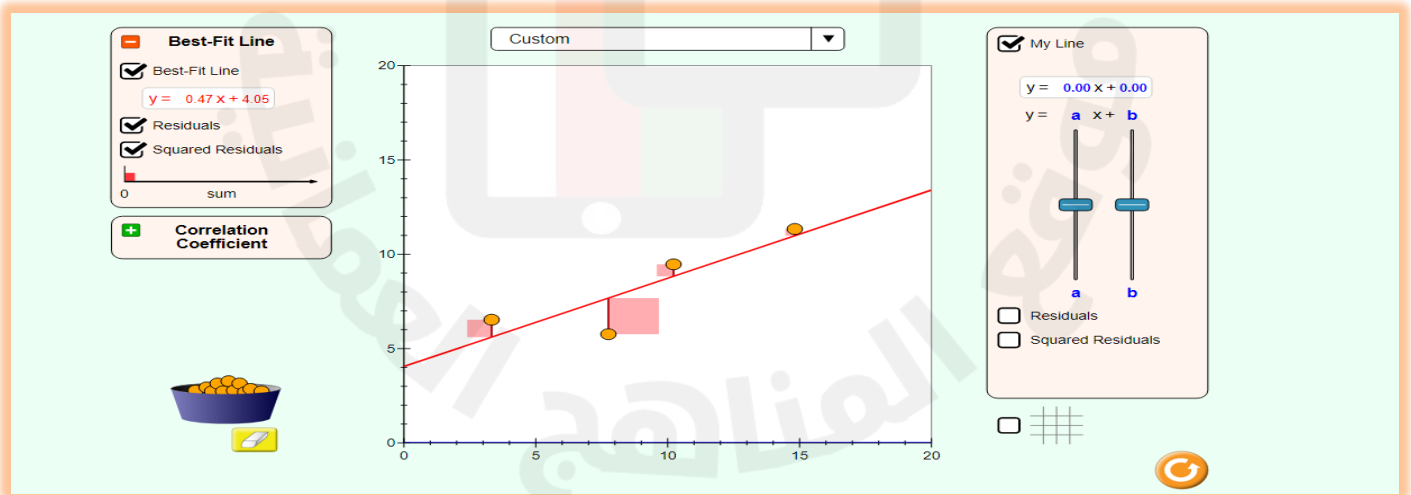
Best-Fit Line

Best-Fit Line

y = 0.47 x + 4.05

Residuals

Squared Residuals

0 sum

Correlation Coefficient

Custom

20
15
10
5
0
0 5 10 15 20

My Line

y = 0.00 x + 0.00

y = a x + b

a b

Residuals

Squared Residuals